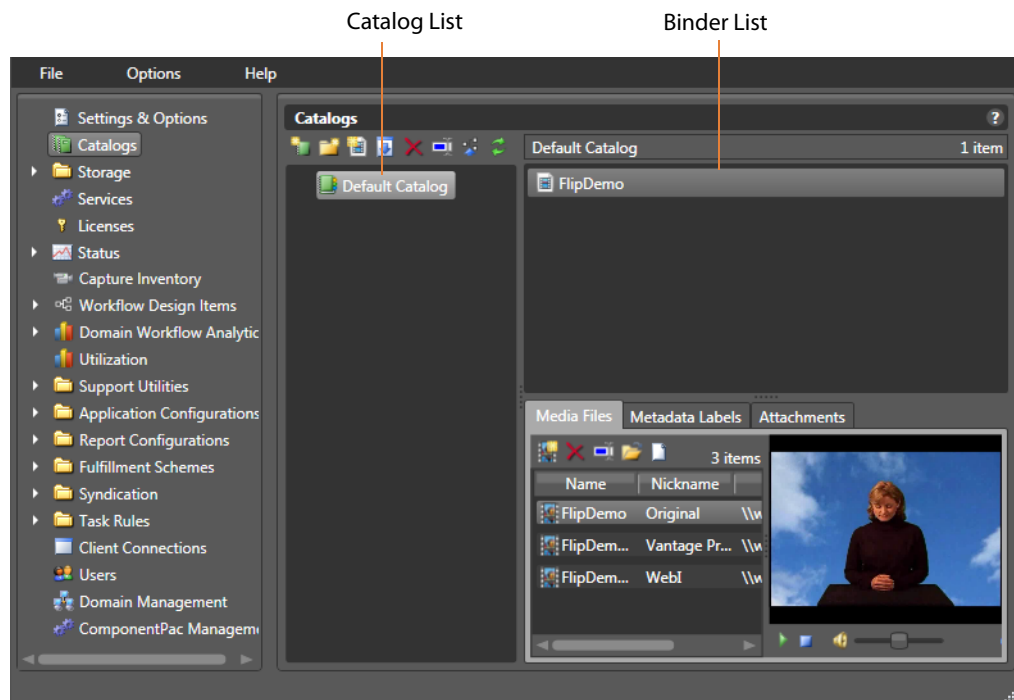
Catalog List

Binder List

File Options Help

Settings & Options
Catalogs
Storage
Services
Licenses
Status
Capture Inventory
Workflow Design Items
Domain Workflow Analytic
Utilization
Support Utilities
Application Configurations
Report Configurations
Fulfillment Schemes
Syndication
Task Rules
Client Connections
Users
Domain Management
ComponentPac Managem

Catalogs

Default Catalog

Default Catalog 1 item

FlipDemo

Media Files Metadata Labels Attachments

3 items

| Name | Nickname | |
|---|---|---|
| FlipDemo | Original | \\w |
| FlipDem... | Vantage Pr... | \\w |
| FlipDem... | WebI | \\w |